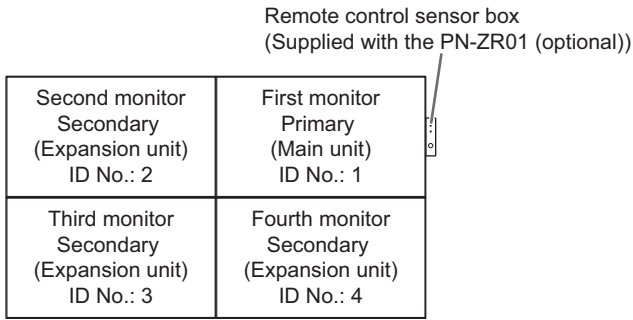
Remote control sensor box
(Supplied with the PN-ZR01 (optional))

| Second monitor<br>Secondary<br>(Expansion unit)<br>ID No.: 2 | First monitor<br>Primary<br>(Main unit)<br>ID No.: 1 |
|---|---|
| Third monitor<br>Secondary<br>(Expansion unit)<br>ID No.: 3 | Fourth monitor<br>Secondary<br>(Expansion unit)<br>ID No.: 4 |